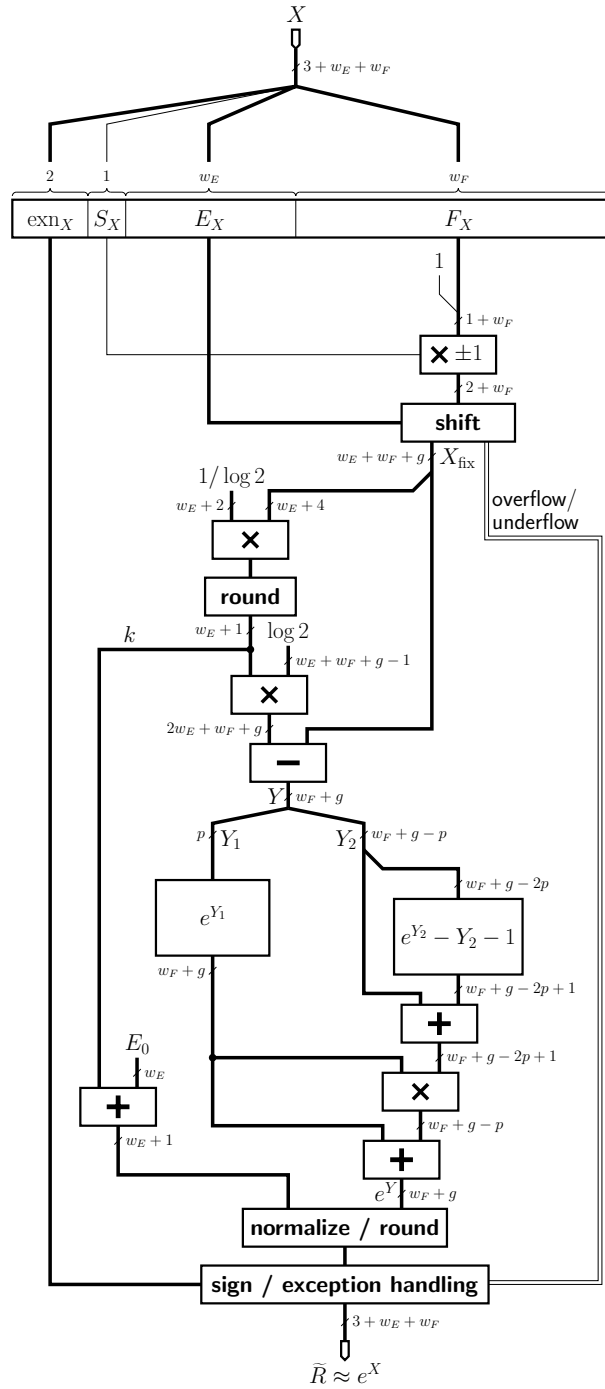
$X$

$3 + w_E + w_F$

2 1 $w_E$ $w_F$

$\text{exn}_X$ $S_X$ $E_X$ $F_X$

1

$1 + w_F$

$\times \pm 1$

$2 + w_F$

shift

$w_E + w_F + g$ $X_{\text{fix}}$

overflow/ underflow

$1/\log 2$

$w_E + 2$ $w_E + 4$

$\times$

round

$k$

$w_E + 1$ $\log 2$

$w_E + w_F + g - 1$

$\times$

$2w_E + w_F + g$

$-$

$Y$ $w_F + g$

$p$ $Y_1$

$Y_2$ $w_F + g - p$

$w_F + g - 2p$

$e^{Y_1}$

$e^{Y_2} - Y_2 - 1$

$w_F + g$

$w_F + g - 2p + 1$

$+$

$E_0$

$w_F + g - 2p + 1$

$w_E$

$\times$

$+$

$w_F + g - p$

$w_E + 1$

$+$

$e^Y$ $w_F + g$

normalize / round

sign / exception handling

$3 + w_E + w_F$

$\widetilde{R} \approx e^X$